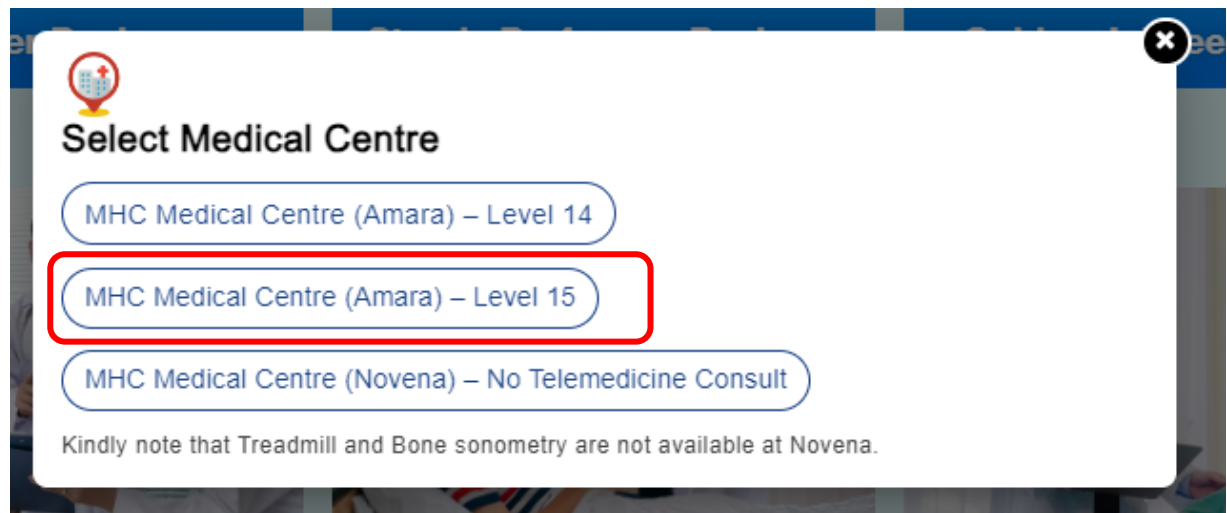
Select Medical Centre

MHC Medical Centre (Amara) – Level 14

MHC Medical Centre (Amara) – Level 15

MHC Medical Centre (Novena) – No Telemedicine Consult

Kindly note that Treadmill and Bone sonometry are not available at Novena.